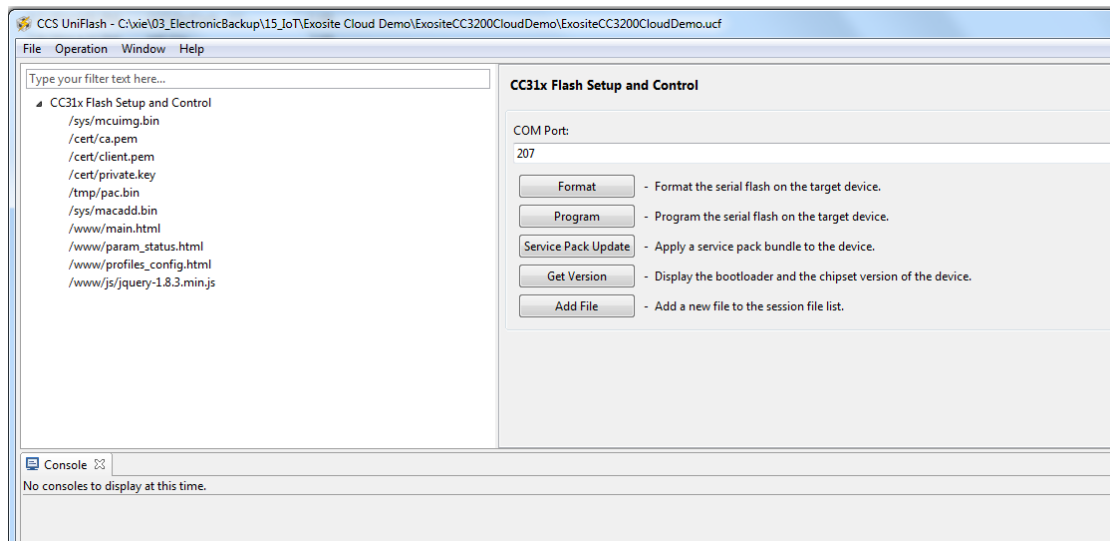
CCS UniFlash - C:\xie\03_ElectronicBackup\15_IoT\Exosite Cloud Demo\ExositeCC3200CloudDemo\ExositeCC3200CloudDemo.ucf

File Operation Window Help

Type your filter text here...

CC31x Flash Setup and Control
/sys/mcuimg.bin
/cert/ca.pem
/cert/client.pem
/cert/private.key
/tmp/pac.bin
/sys/macadd.bin
/www/main.html
/www/param_status.html
/www/profiles_config.html
/www/js/jquery-1.8.3.min.js

CC31x Flash Setup and Control

COM Port:

207

Format - Format the serial flash on the target device.

Program - Program the serial flash on the target device.

Service Pack Update - Apply a service pack bundle to the device.

Get Version - Display the bootloader and the chipset version of the device.

Add File - Add a new file to the session file list.

Console

No consoles to display at this time.